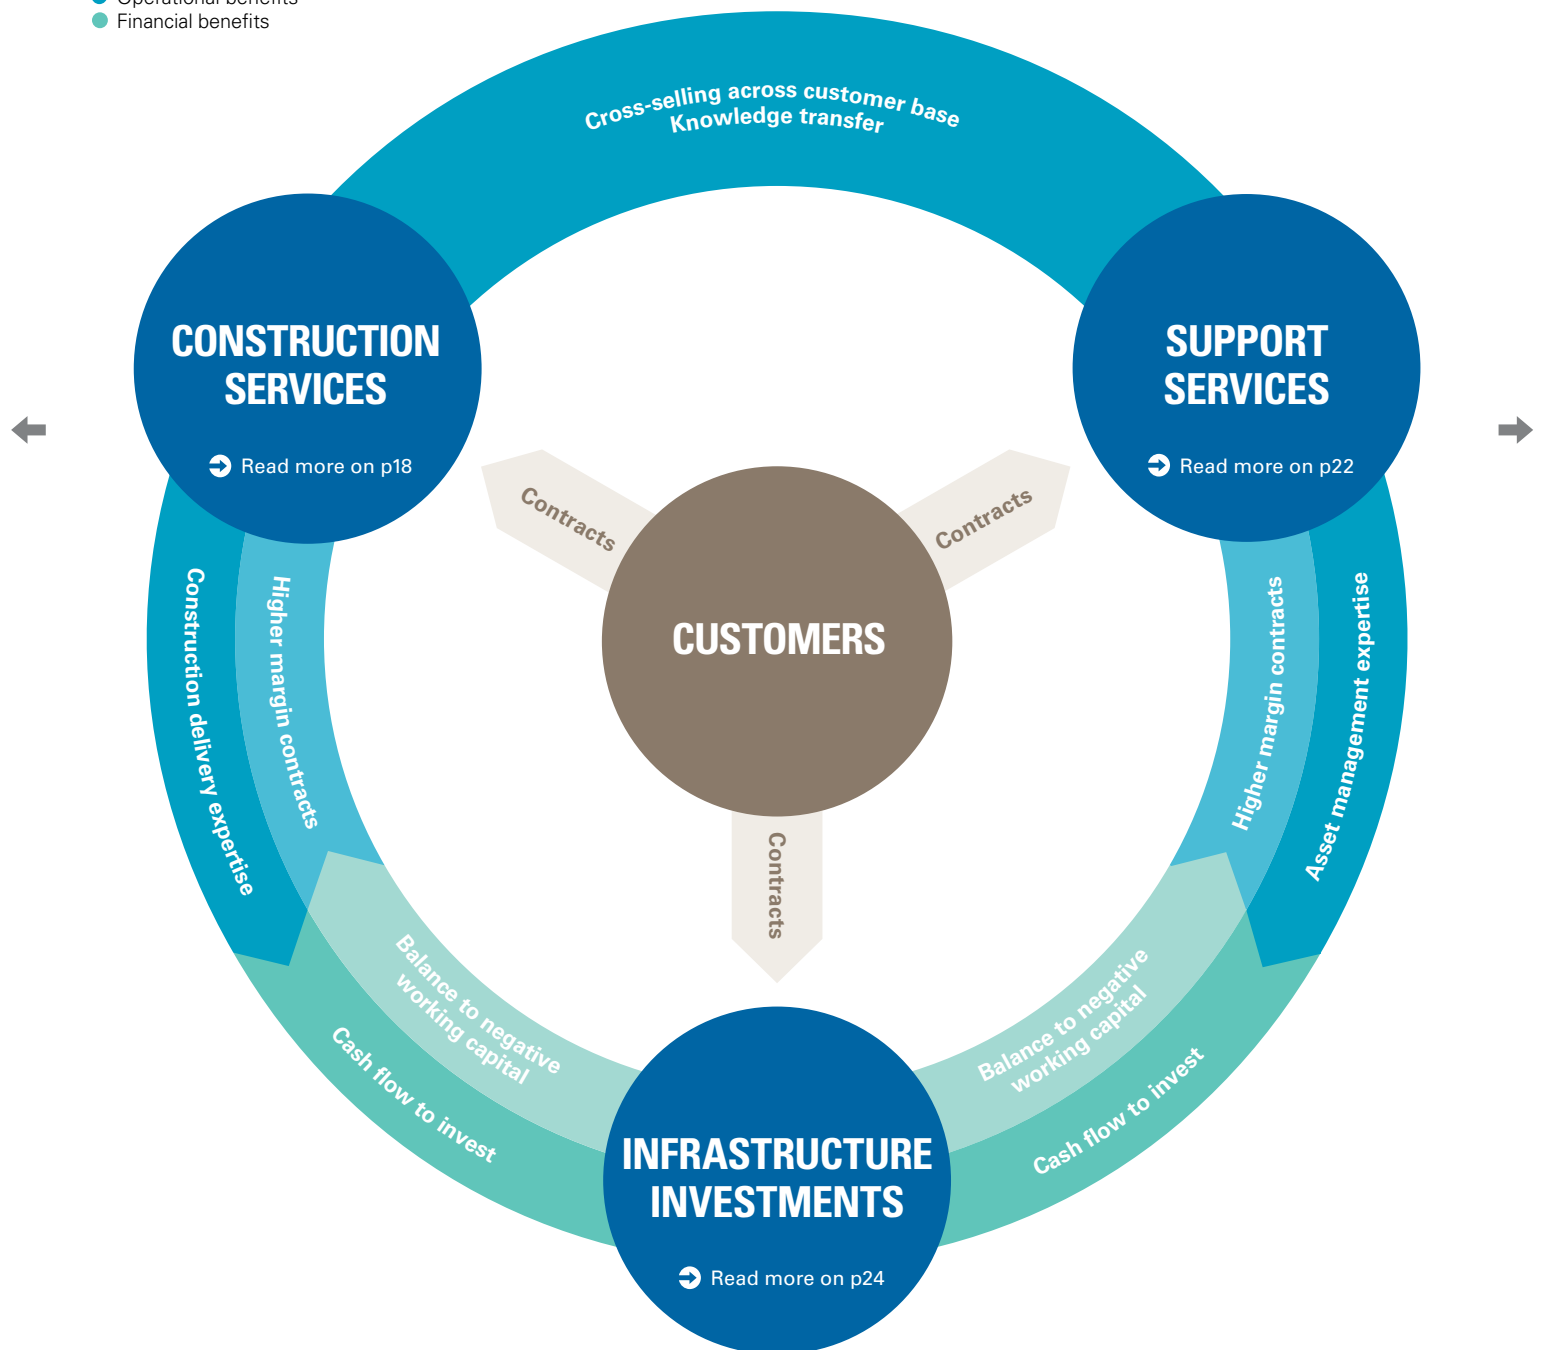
Operational benefits
Financial benefits

Cross-selling across customer base
Knowledge transfer

CONSTRUCTION SERVICES
Read more on p18

SUPPORT SERVICES
Read more on p22

Contracts

Contracts

CUSTOMERS

Contracts

Construction delivery expertise

Higher margin contracts

Higher margin contracts

Asset management expertise

Balance to negative working capital

Cash flow to invest

Balance to negative working capital

Cash flow to invest

INFRASTRUCTURE INVESTMENTS
Read more on p24